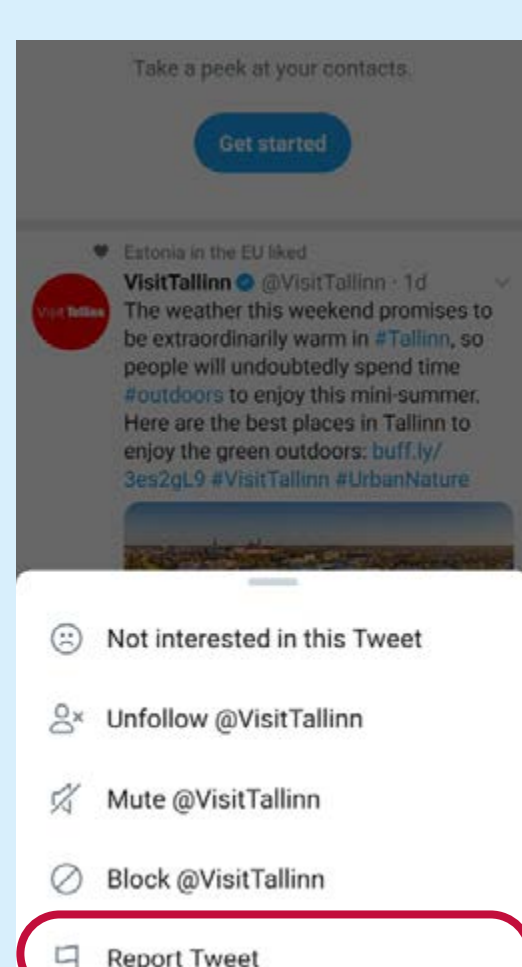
Take a peek at your contacts.

Get started

Estonia in the EU liked

Visit Tallinn

VisitTallinn @VisitTallinn · 1d

The weather this weekend promises to be extraordinarily warm in #Tallinn, so people will undoubtedly spend time #outdoors to enjoy this mini-summer. Here are the best places in Tallinn to enjoy the green outdoors: buff.ly/3es2gL9 #VisitTallinn #UrbanNature

Not interested in this Tweet

Unfollow @VisitTallinn

Mute @VisitTallinn

Block @VisitTallinn

Report Tweet